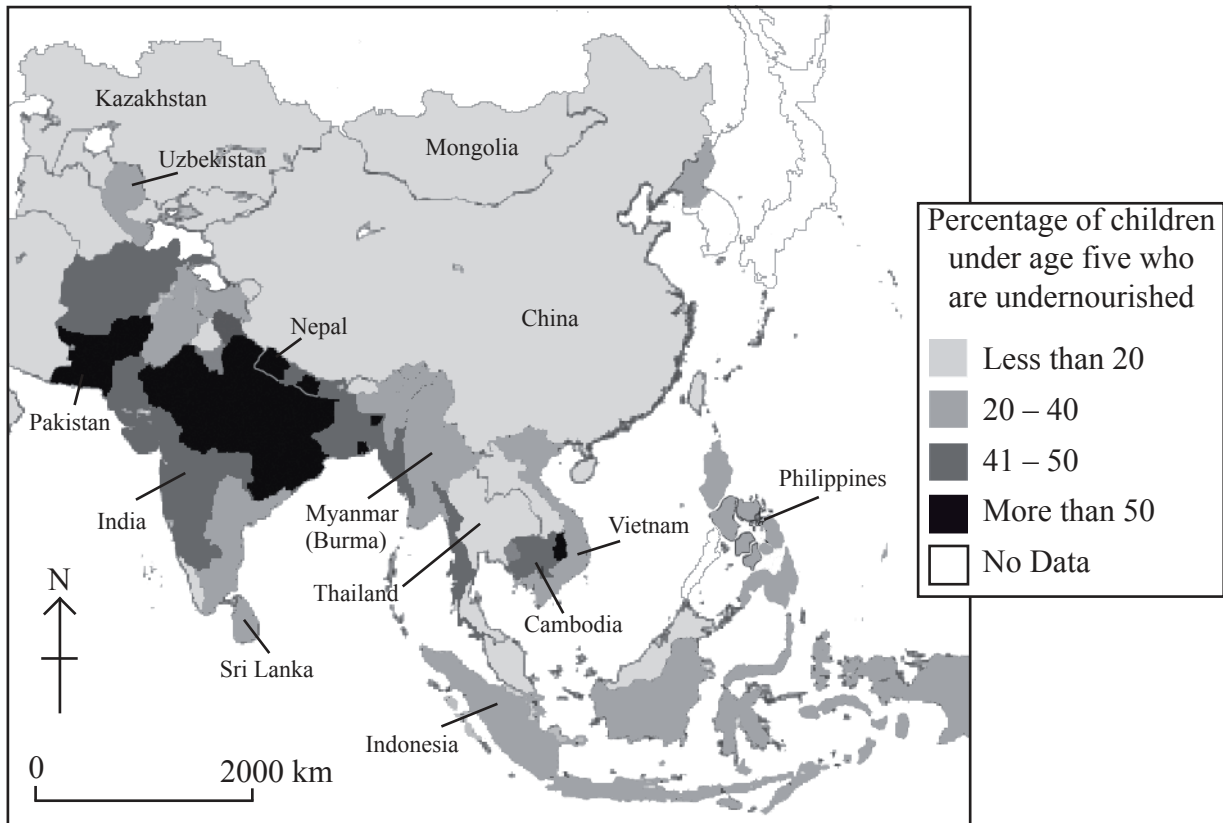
Kazakhstan
Uzbekistan
Mongolia
Nepal
China
Pakistan
India
Myanmar (Burma)
Thailand
Vietnam
Cambodia
Philippines
Sri Lanka
Indonesia
N
0
2000 km

Percentage of children under age five who are undernourished
Less than 20
20 – 40
41 – 50
More than 50
No Data